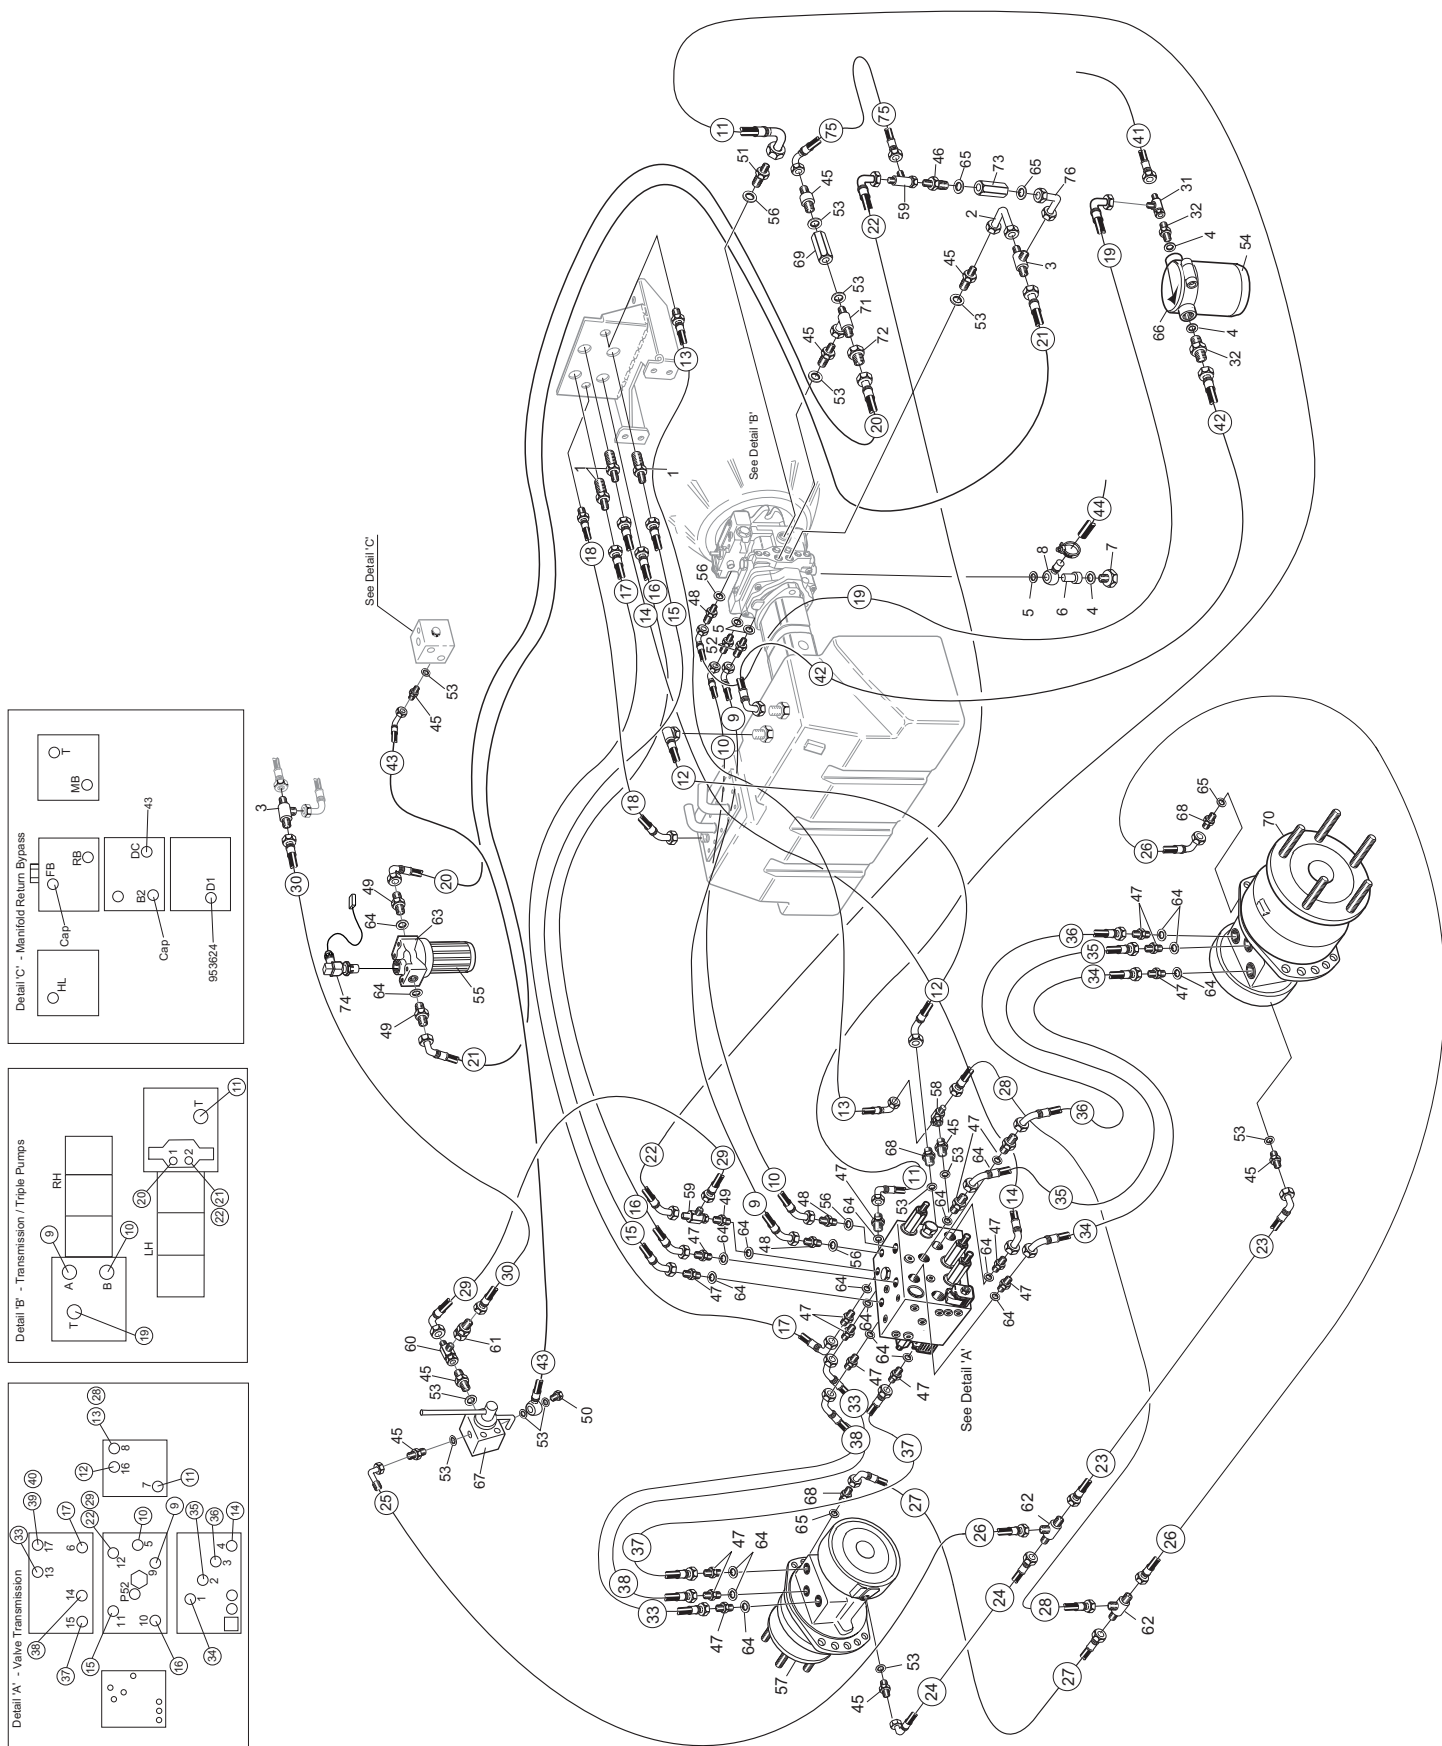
Detail 'A' - Valve Transmission

33 13 17 39 40 17 6 38 14 15 37 22 29 12 10 5 9 P52 9 11 15 10 16 12 16 8 13 28 7 11 35 36 4 3 14 2 1 34

Detail 'B' - Transmission / Triple Pumps

RH 9 A 10 B T 19 LH 20 1 21 2 22 T 11

Detail 'C' - Manifold Return Bypass

HL FB Cap RB MB T B2 Cap DC 43 D1 953624

See Detail 'C'

See Detail 'B'

See Detail 'A'

11 51 56 75 45 53 69 75 46 65 73 65 76 22 59 2 3 45 53 71 72 53 20 21 41 31 32 4 54 19 66 4 32 42 13 1 1 18 17 16 14 15 56 48 5 52 9 10 12 18 44 8 7 5 6 4 19 42 43 53 45 3 30 20 49 64 63 55 74 64 49 21 26 68 65 70 36 35 34 47 64 47 64 12 28 36 13 58 68 45 53 47 64 11 53 35 14 34 47 64 47 64 22 29 59 49 64 16 48 56 10 9 48 56 64 15 47 64 47 64 17 47 64 64 33 47 47 38 37 29 30 60 61 45 53 43 53 50 67 53 45 25 53 45 23 23 62 26 24 28 26 62 27 68 65 27 37 38 33 47 64 47 64 47 64 57 53 45 24